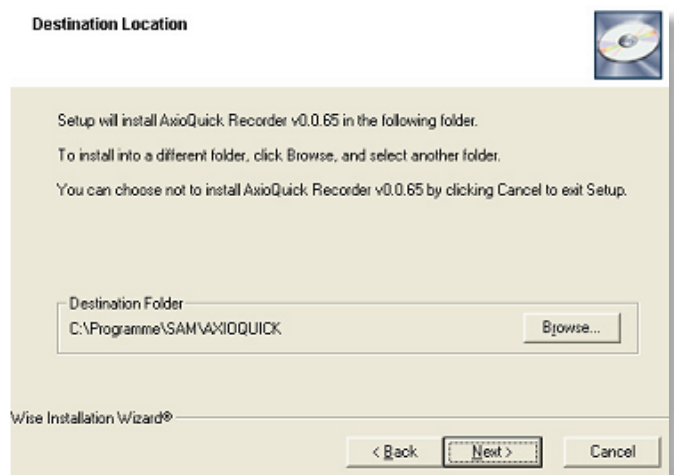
Destination Location

Setup will install AxioQuick Recorder v0.0.65 in the following folder.

To install into a different folder, click Browse, and select another folder.

You can choose not to install AxioQuick Recorder v0.0.65 by clicking Cancel to exit Setup.

Destination Folder

C:\Programme\SAM\AXIOQUICK

Browse...

Wise Installation Wizard®

< Back

Next >

Cancel